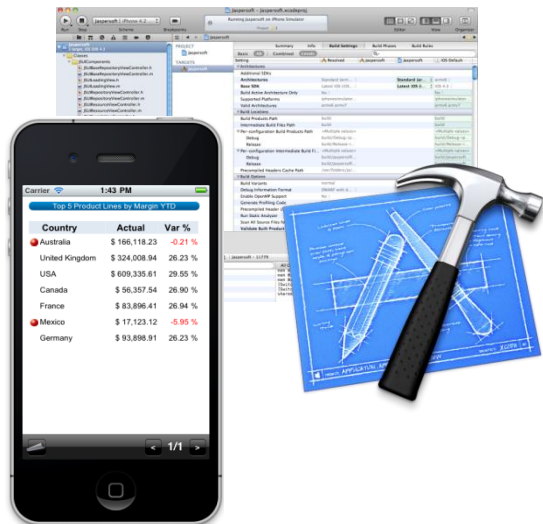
Jaspersoft — Jaspersoft.xcodeproj

Running Jaspersoft on iPhone Simulator

Summary Info Build Settings Build Phases Build Rules

Architectures

Additional SDKs

Base SDK

Build Active Architecture Only

Supported Platforms

Valid Architectures

Build Locations

Build Products Path

Intermediate Build Files Path

Per-configuration Build Products Path

Debug

Release

Per-configuration Intermediate Build Files Path

Debug

Release

Precompiled Headers Cache Path

Build Options

Build Variants

Debug Information Format

Enable OpenMP Support

Generate Profiling Code

Precompiled Header

Run Static Analyzer

Scan All Source Files for Includes

Validate Built Product

Carrier

1:43 PM

Top 5 Product Lines by Margin YTD

| Country | Actual | Var % |
|---|---|---|
| Australia | $ 166,118.23 | -0.21 % |
| United Kingdom | $ 324,008.94 | 26.23 % |
| USA | $ 609,335.61 | 29.55 % |
| Canada | $ 56,357.54 | 26.90 % |
| France | $ 83,896.41 | 26.94 % |
| Mexico | $ 17,123.12 | -5.95 % |
| Germany | $ 93,898.91 | 26.23 % |

1/1